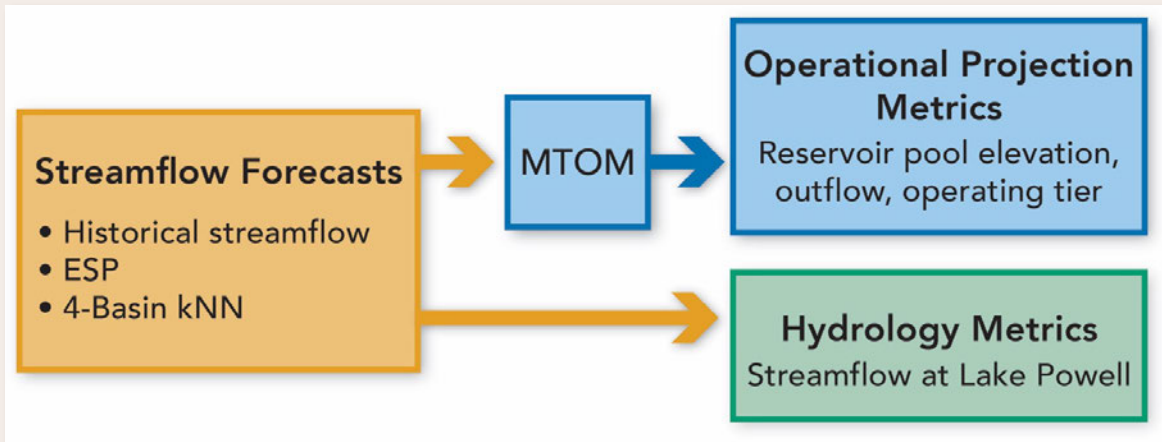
Streamflow Forecasts

• Historical streamflow
• ESP
• 4-Basin kNN

MTOM

Operational Projection Metrics

Reservoir pool elevation, outflow, operating tier

Hydrology Metrics

Streamflow at Lake Powell